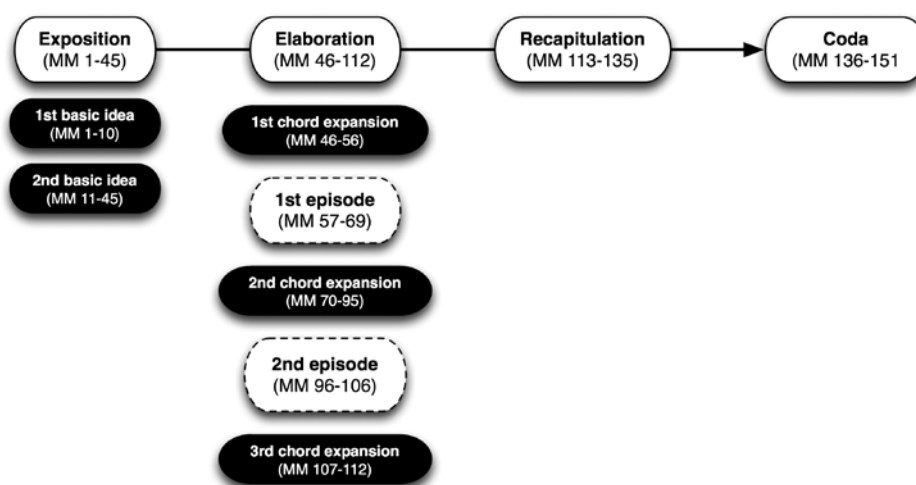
Exposition
(MM 1-45)

Elaboration
(MM 46-112)

Recapitulation
(MM 113-135)

Coda
(MM 136-151

1st basic idea
(MM 1-10)

2nd basic idea
(MM 11-45)

1st chord expansion
(MM 46-56)

1st episode
(MM 57-69)

2nd chord expansion
(MM 70-95)

2nd episode
(MM 96-106)

3rd chord expansion
(MM 107-112)